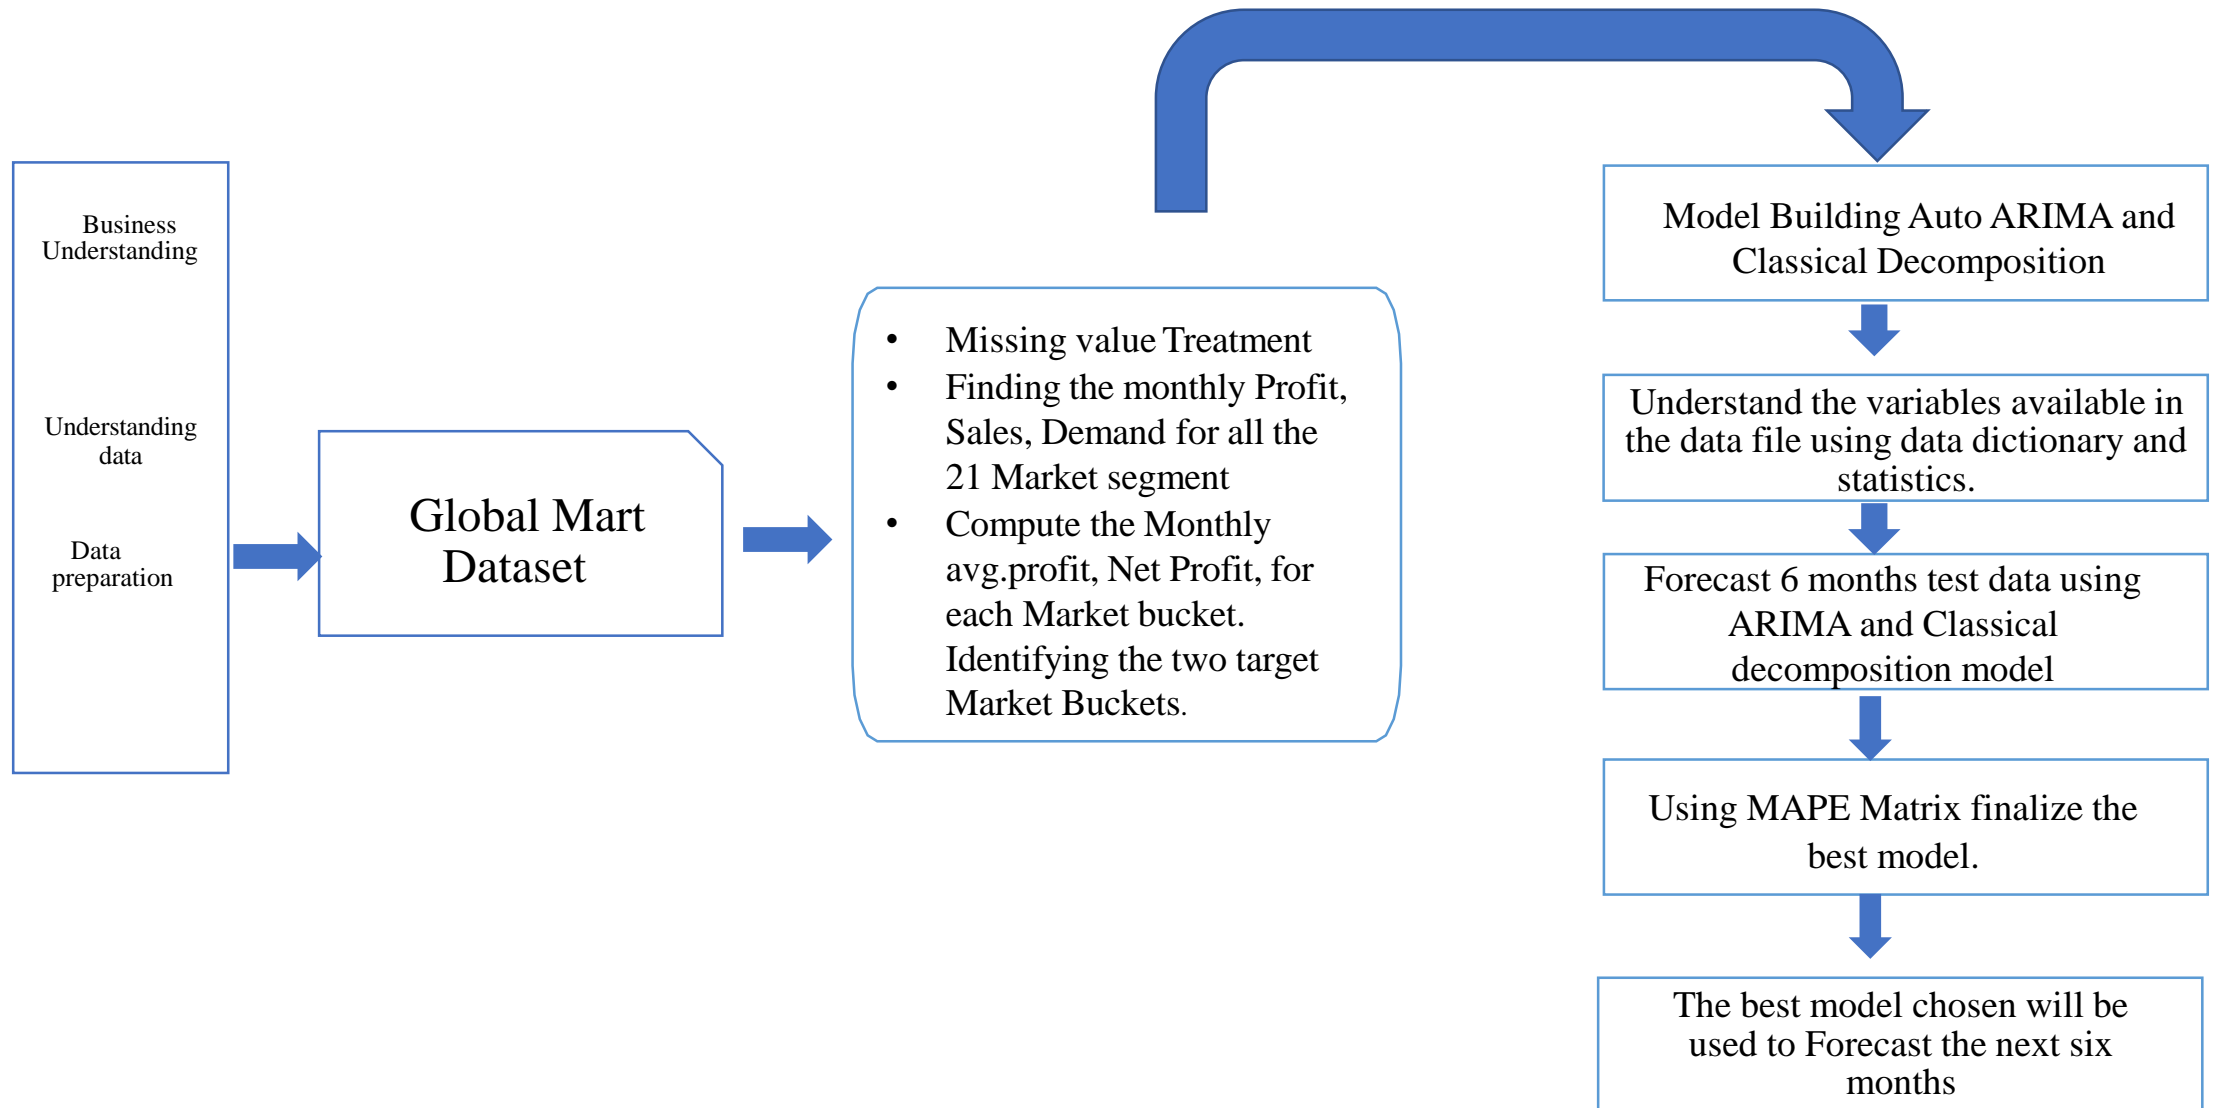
Business Understanding

Understanding data

Data preparation

Global Mart Dataset

- Missing value Treatment
- Finding the monthly Profit, Sales, Demand for all the 21 Market segment
- Compute the Monthly avg.profit, Net Profit, for each Market bucket. Identifying the two target Market Buckets.

Model Building Auto ARIMA and Classical Decomposition

Understand the variables available in the data file using data dictionary and statistics.

Forecast 6 months test data using ARIMA and Classical decomposition model

Using MAPE Matrix finalize the best model.

The best model chosen will be used to Forecast the next six months